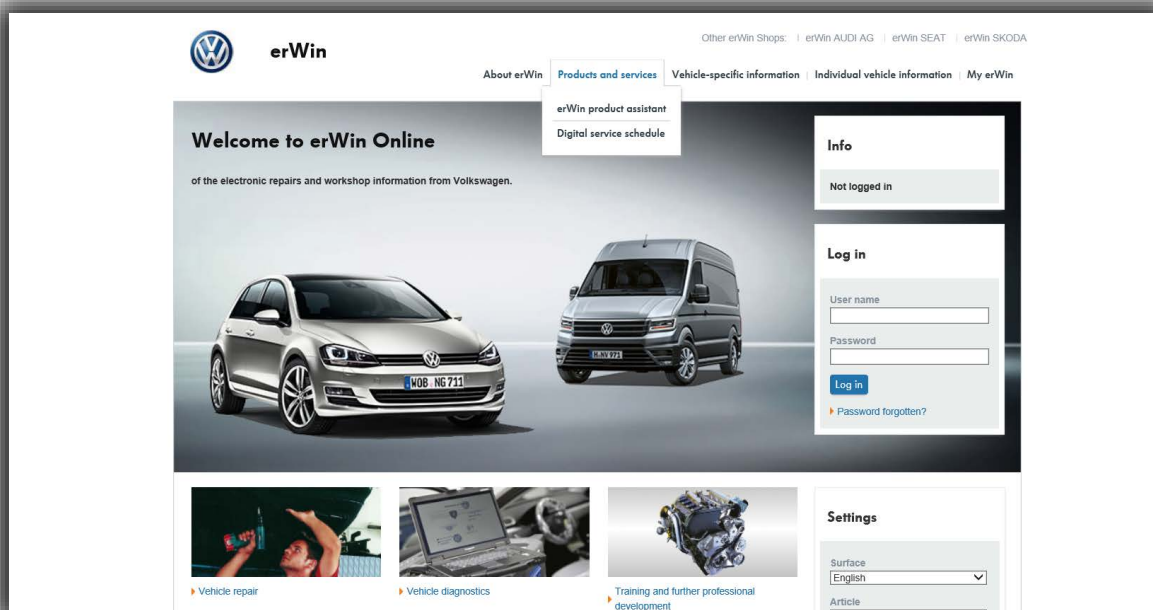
erWin

Other erWin Shops: | erWin AUDI AG | erWin SEAT | erWin SKODA

About erWin | Products and services | Vehicle-specific information | Individual vehicle information | My erWin

erWin product assistant
Digital service schedule

Welcome to erWin Online

of the electronic repairs and workshop information from Volkswagen.

WOB NG 711

H NV 971

Info

Not logged in

Log in

User name

Password

Log in

Password forgotten?

Vehicle repair

Vehicle diagnostics

Training and further professional development

Settings

Surface
English

Article